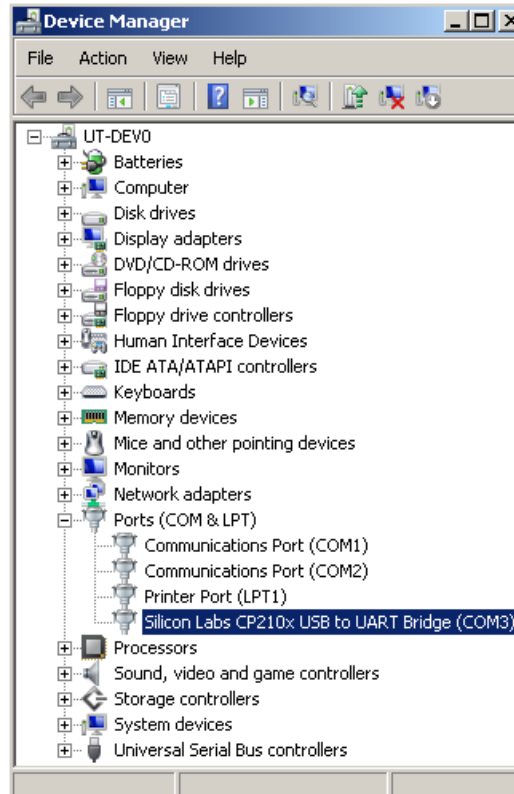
Device Manager

File Action View Help

UT-DEV0
Batteries
Computer
Disk drives
Display adapters
DVD/CD-ROM drives
Floppy disk drives
Floppy drive controllers
Human Interface Devices
IDE ATA/ATAPI controllers
Keyboards
Memory devices
Mice and other pointing devices
Monitors
Network adapters
Ports (COM & LPT)
Communications Port (COM1)
Communications Port (COM2)
Printer Port (LPT1)
Silicon Labs CP210x USB to UART Bridge (COM3)
Processors
Sound, video and game controllers
Storage controllers
System devices
Universal Serial Bus controllers